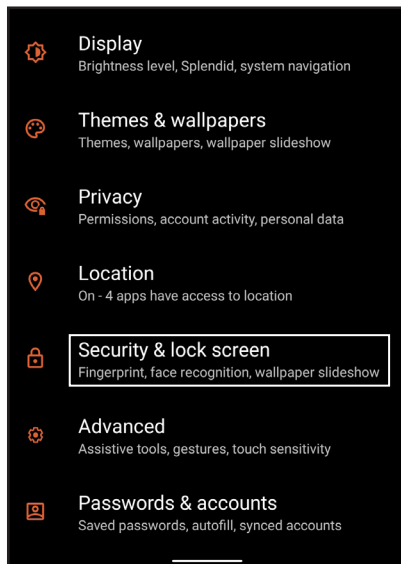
Display
Brightness level, Splendid, system navigation

Themes & wallpapers
Themes, wallpapers, wallpaper slideshow

Privacy
Permissions, account activity, personal data

Location
On - 4 apps have access to location

Security & lock screen
Fingerprint, face recognition, wallpaper slideshow

Advanced
Assistive tools, gestures, touch sensitivity

Passwords & accounts
Saved passwords, autofill, synced accounts